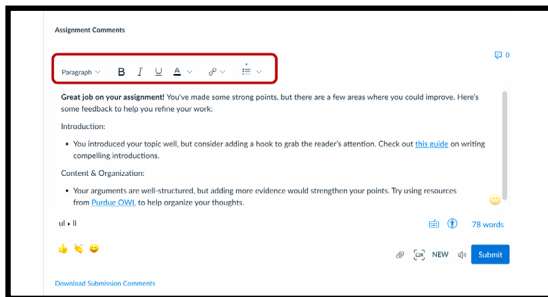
Assignment Comments

0

Paragraph B I U A

**Great job on your assignment!** You've made some strong points, but there are a few areas where you could improve. Here's some feedback to help you refine your work:

Introduction:

- You introduced your topic well, but consider adding a hook to grab the reader's attention. Check out this guide on writing compelling introductions.

Content & Organization:

- Your arguments are well-structured, but adding more evidence would strengthen your points. Try using resources from Purdue OWL to help organize your thoughts.

ul • li

78 words

NEW

Submit

Download Submission Comments